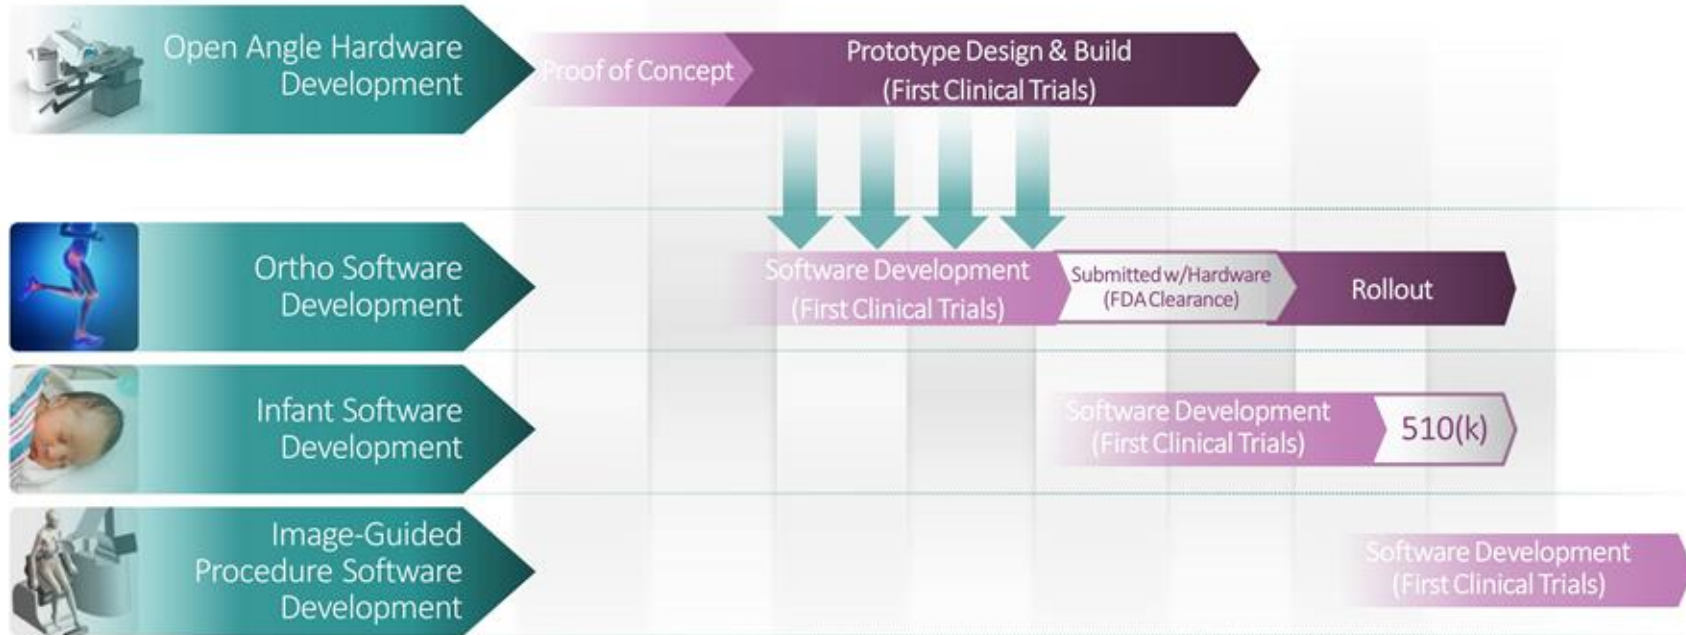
Open Angle Hardware Development

Proof of Concept

Prototype Design & Build (First Clinical Trials)

Ortho Software Development

Software Development (First Clinical Trials)

Submitted w/Hardware (FDA Clearance)

Rollout

Infant Software Development

Software Development (First Clinical Trials)

510(k)

Image-Guided Procedure Software Development

Software Development (First Clinical Trials)